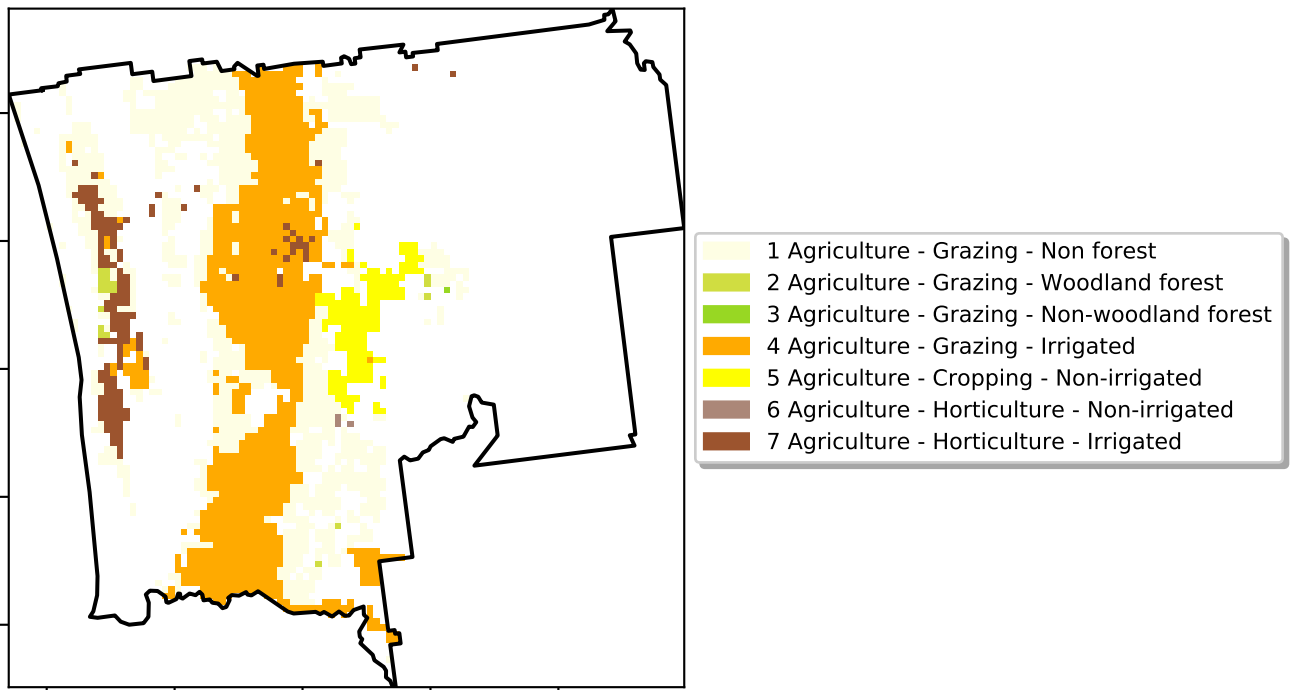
1 Agriculture - Grazing - Non forest
2 Agriculture - Grazing - Woodland forest
3 Agriculture - Grazing - Non-woodland forest
4 Agriculture - Grazing - Irrigated
5 Agriculture - Cropping - Non-irrigated
6 Agriculture - Horticulture - Non-irrigated
7 Agriculture - Horticulture - Irrigated